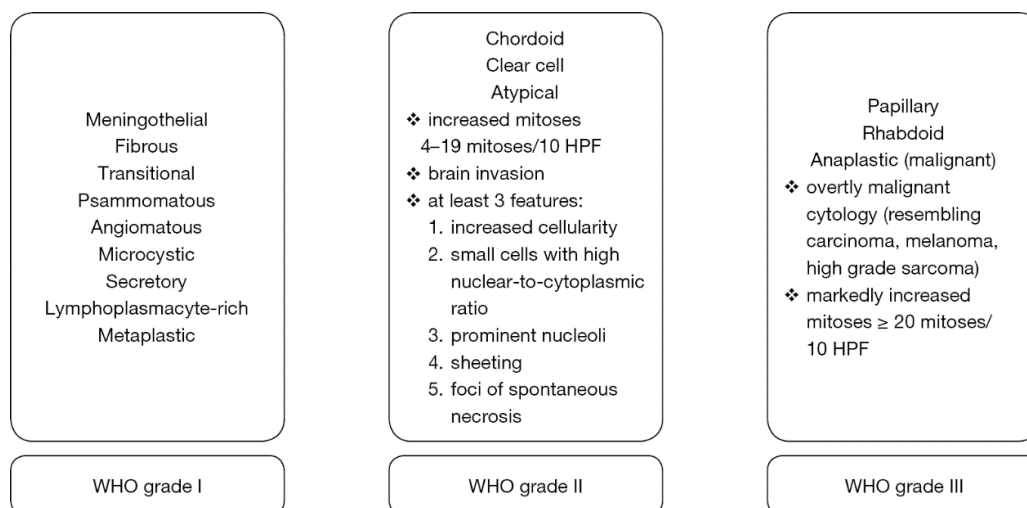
Meningothelial
Fibrous
Transitional
Psammomatous
Angiomatous
Microcystic
Secretory
Lymphoplasmacyte-rich
Metaplastic

WHO grade I

Chordoid
Clear cell
Atypical
❖ increased mitoses 4–19 mitoses/10 HPF
❖ brain invasion
❖ at least 3 features:
1. increased cellularity
2. small cells with high nuclear-to-cytoplasmic ratio
3. prominent nucleoli
4. sheeting
5. foci of spontaneous necrosis

WHO grade II

Papillary
Rhabdoid
Anaplastic (malignant)
❖ overtly malignant cytology (resembling carcinoma, melanoma, high grade sarcoma)
❖ markedly increased mitoses $\geq$ 20 mitoses/ 10 HPF

WHO grade III